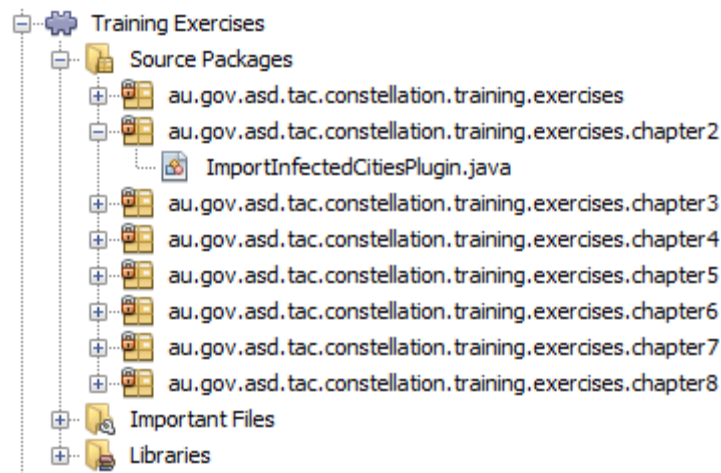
Training Exercises
Source Packages
au.gov.asd.tac.constellation.training.exercises
au.gov.asd.tac.constellation.training.exercises.chapter2
ImportInfectedCitiesPlugin.java
au.gov.asd.tac.constellation.training.exercises.chapter3
au.gov.asd.tac.constellation.training.exercises.chapter4
au.gov.asd.tac.constellation.training.exercises.chapter5
au.gov.asd.tac.constellation.training.exercises.chapter6
au.gov.asd.tac.constellation.training.exercises.chapter7
au.gov.asd.tac.constellation.training.exercises.chapter8
Important Files
Libraries